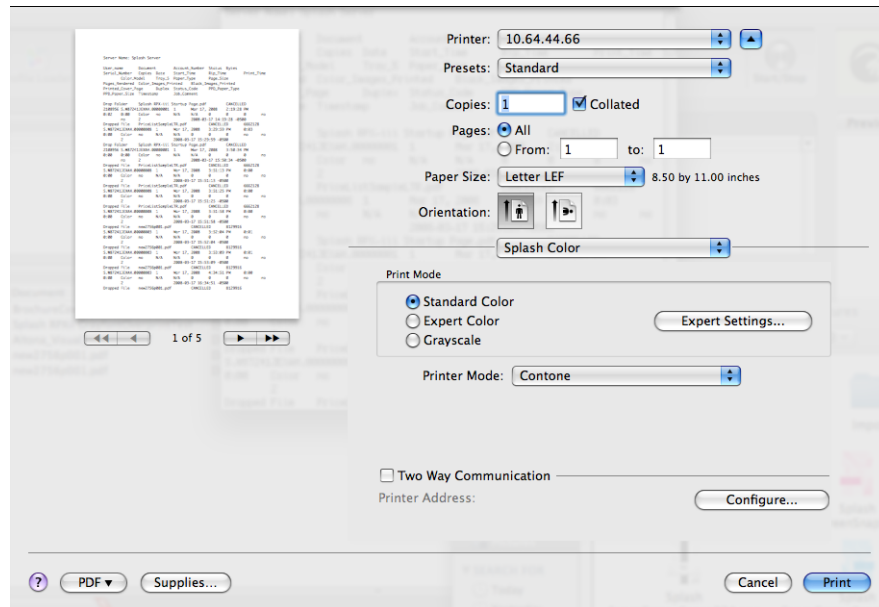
Printer: 10.64.44.66
Presets: Standard
Copies: 1 Collated
Pages: All
From: 1 to: 1
Paper Size: Letter LEF 8.50 by 11.00 inches
Orientation:
Splash Color
Print Mode
Standard Color
Expert Color
Grayscale
Expert Settings...
Printer Mode: Contone
Two Way Communication
Printer Address:
Configure...
1 of 5
?
PDF ▾
Supplies...
Cancel
Print